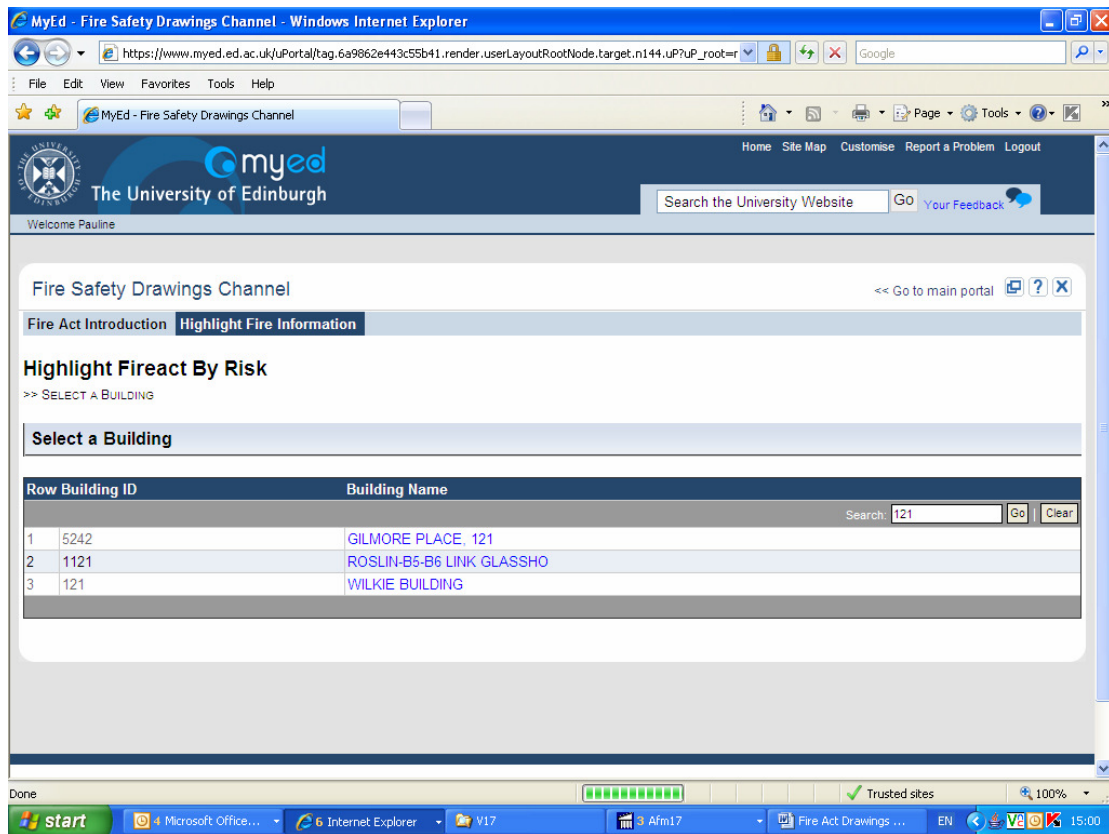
MyEd - Fire Safety Drawings Channel - Windows Internet Explorer

https://www.myed.ed.ac.uk/uPortal/tag.6a9862e443c55b41.render.userLayoutRootNode.target.n144.uP?uP_root=r

Google

File Edit View Favorites Tools Help

MyEd - Fire Safety Drawings Channel

Page Tools

myed
The University of Edinburgh

Home Site Map Customise Report a Problem Logout

Search the University Website Go Your Feedback

Welcome Pauline

Fire Safety Drawings Channel

<< Go to main portal

Fire Act Introduction Highlight Fire Information

Highlight Fireact By Risk

>> SELECT A BUILDING

Select a Building

| Row | Building ID | Building Name |
|---|---|---|
| | | Search: 121 Go Clear |
| 1 | 5242 | GILMORE PLACE, 121 |
| 2 | 1121 | ROSLIN-B5-B6 LINK GLASSHO |
| 3 | 121 | WILKIE BUILDING |

Done

Trusted sites

100%

start 4 Microsoft Office... 6 Internet Explorer V17 3 Afm17 Fire Act Drawings ... EN 15:00